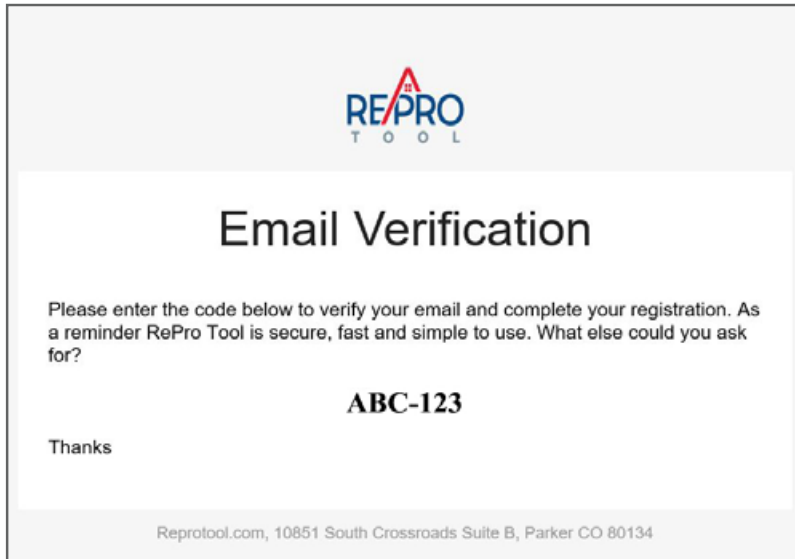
REPRO
TOOL

Email Verification

Please enter the code below to verify your email and complete your registration. As a reminder RePro Tool is secure, fast and simple to use. What else could you ask for?

ABC-123

Thanks

Reprotool.com, 10851 South Crossroads Suite B, Parker CO 80134